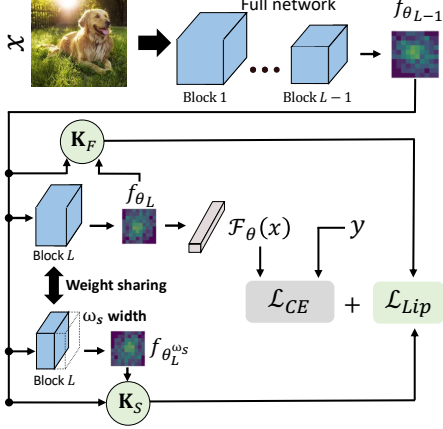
$x$

Full network

$f_{\theta_{L-1}}$

Block 1

Block $L-1$

$\mathbf{K}_F$

$f_{\theta_L}$

$\mathcal{F}_\theta(x)$

$y$

Block $L$

Weight sharing

$\omega_s$ width

$\mathcal{L}_{CE}$ + $\mathcal{L}_{Lip}$

$f_{\theta_L^{\omega_s}}$

Block $L$

$\mathbf{K}_S$